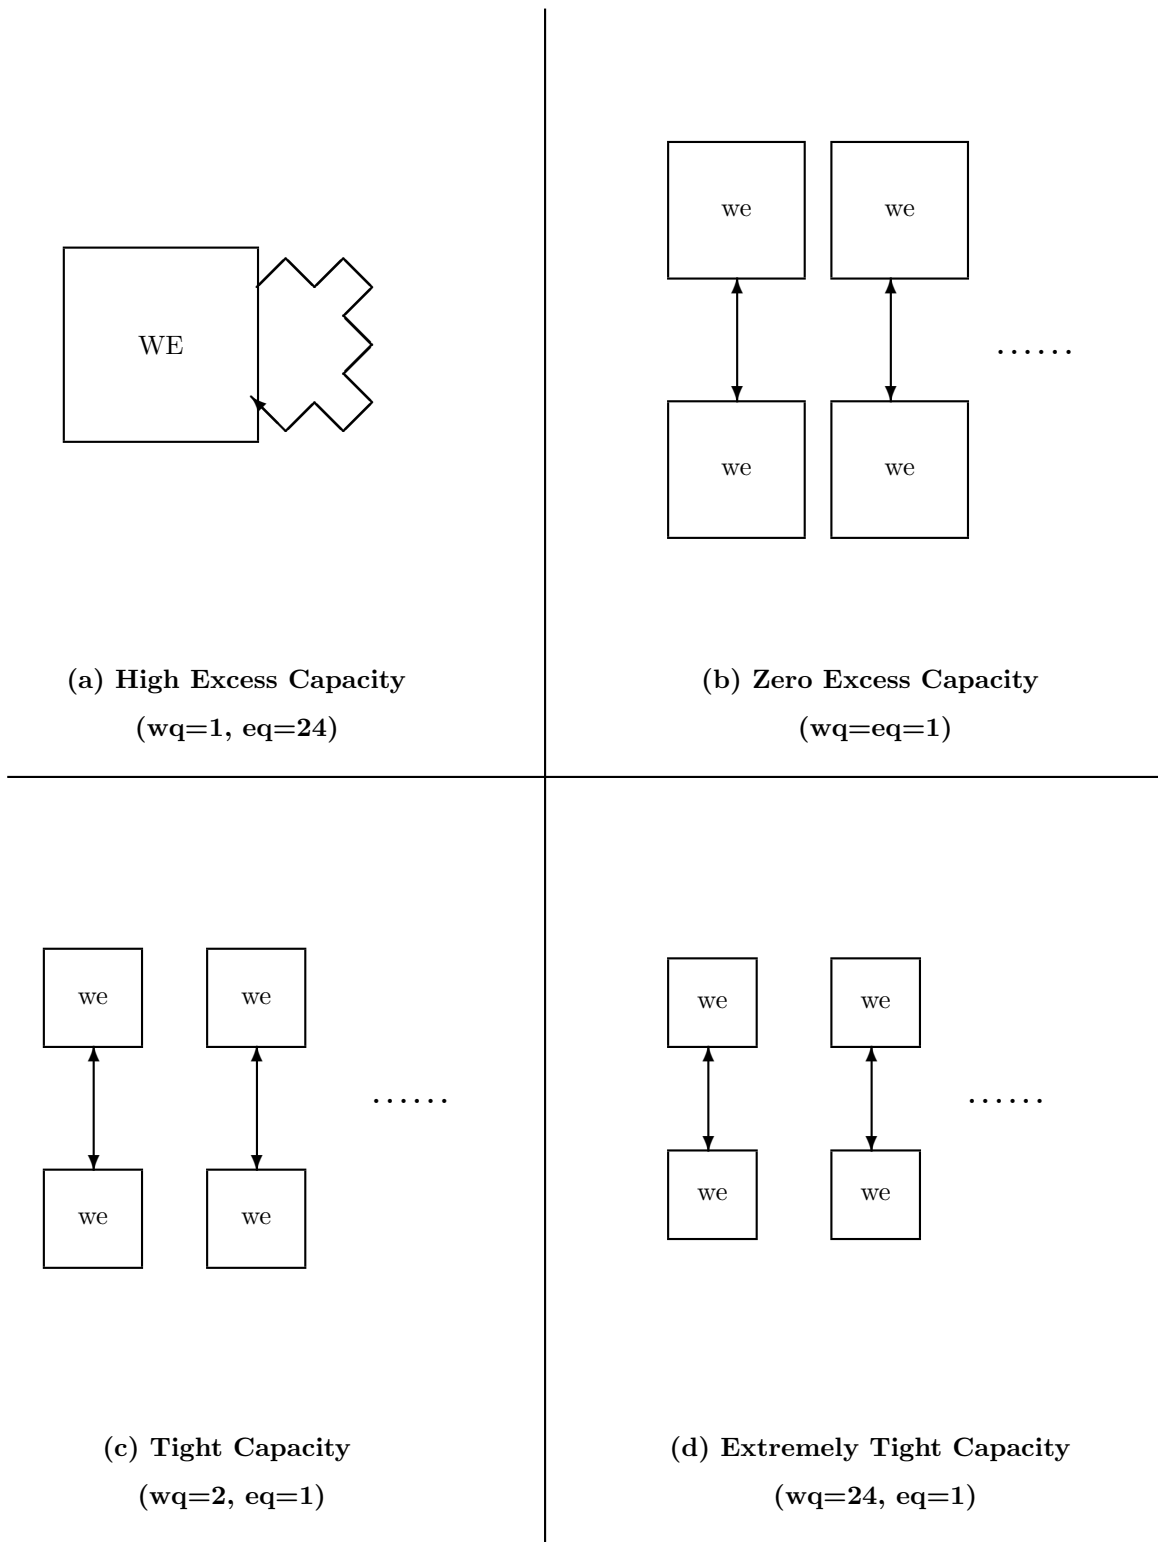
WE

(a) High Excess Capacity
(wq=1, eq=24)

we
we
we
we
......

(b) Zero Excess Capacity
(wq=eq=1)

we
we
we
we
......

(c) Tight Capacity
(wq=2, eq=1)

we
we
we
we
......

(d) Extremely Tight Capacity
(wq=24, eq=1)